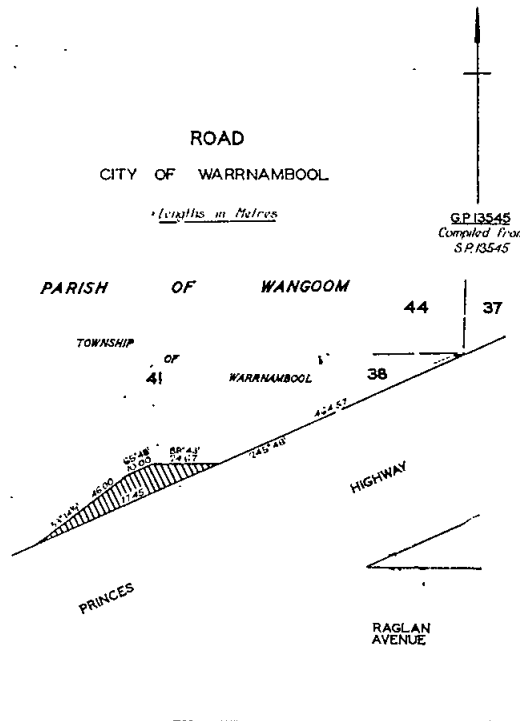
ROAD

CITY OF WARRNAMBOOL

Lengths in Metres

G.P. 13545
Compiled from
S.P. 13545

PARISH OF WANGOOM

44

37

TOWNSHIP

OF

41

WARRNAMBOOL

38

454.57

245°48'

65°48'
13.00

68°43'
24.67

55°14'
46.00

71.45

HIGHWAY

PRINCES

RAGLAN
AVENUE